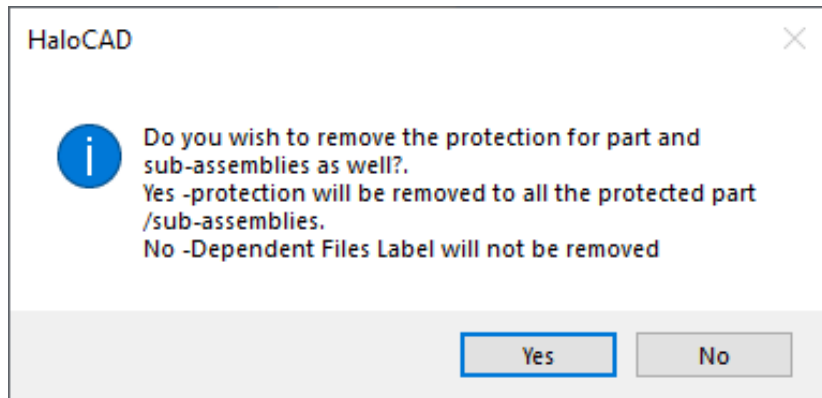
HaloCAD

Do you wish to remove the protection for part and sub-assemblies as well?.
Yes -protection will be removed to all the protected part /sub-assemblies.
No -Dependent Files Label will not be removed

Yes
No